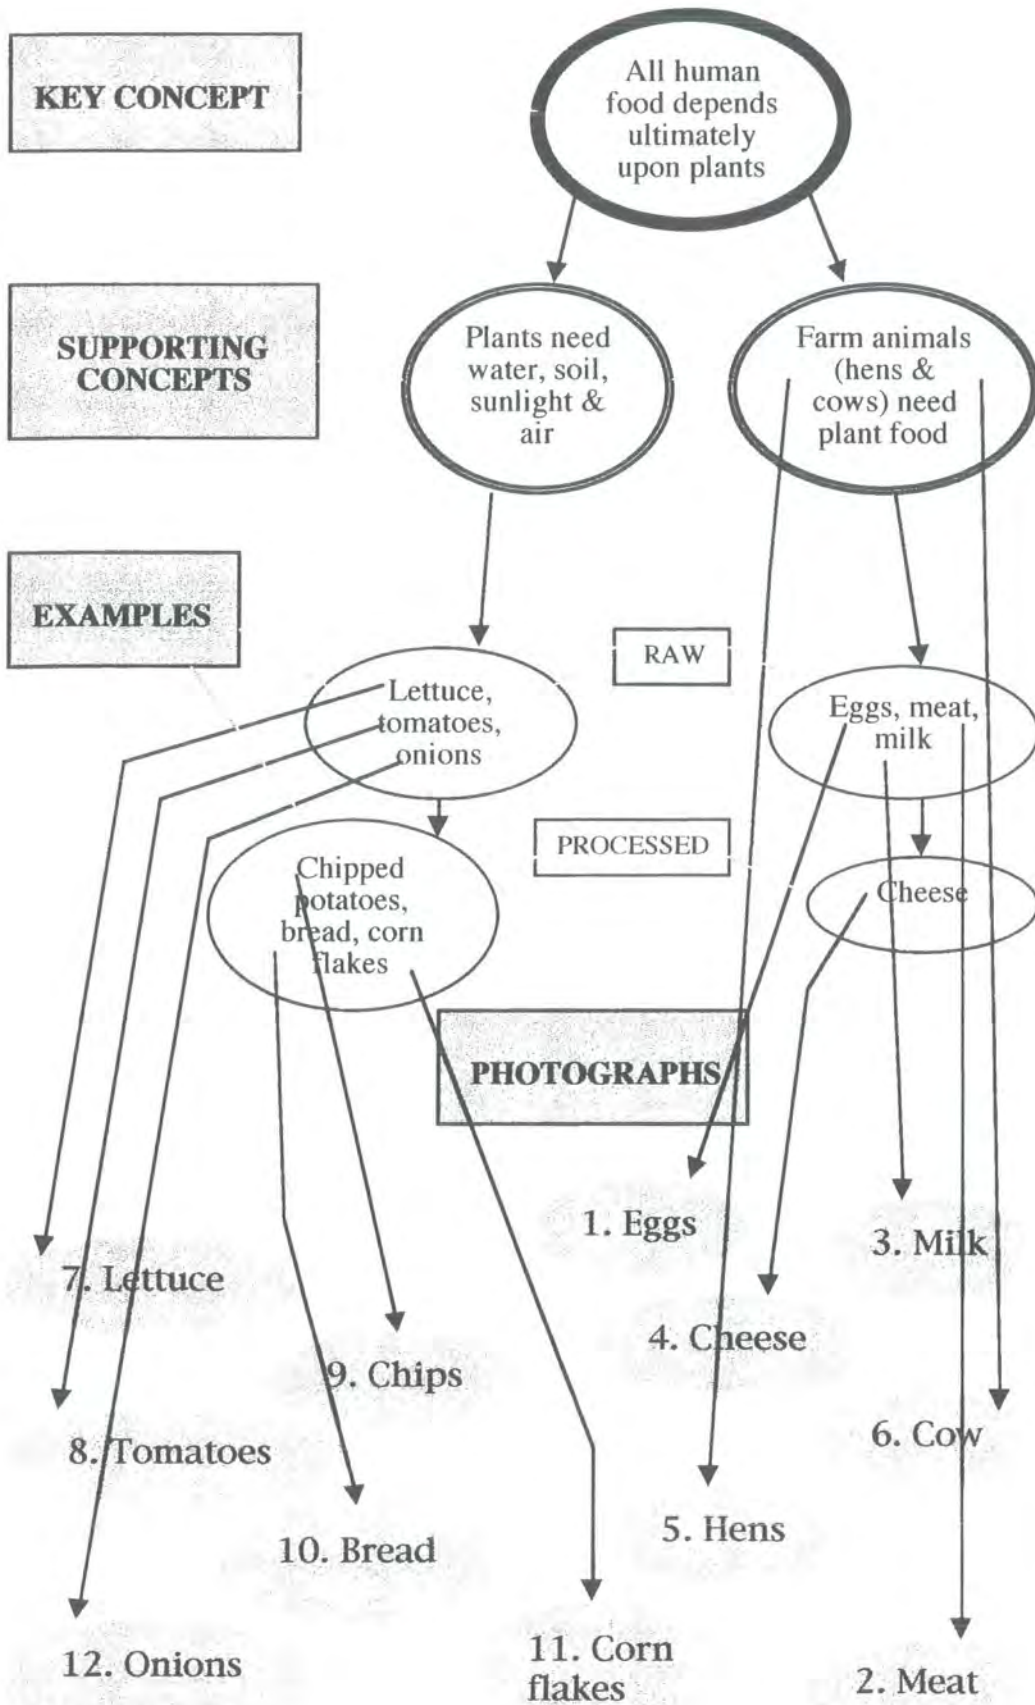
KEY CONCEPT

All human food depends ultimately upon plants

SUPPORTING CONCEPTS

Plants need water, soil, sunlight & air

Farm animals (hens & cows) need plant food

EXAMPLES

RAW

Lettuce, tomatoes, onions

Eggs, meat, milk

PROCESSED

Chipped potatoes, bread, corn flakes

Cheese

PHOTOGRAPHS

1. Eggs

3. Milk

7. Lettuce

4. Cheese

9. Chips

6. Cow

8. Tomatoes

5. Hens

10. Bread

12. Onions

11. Corn flakes

2. Meat